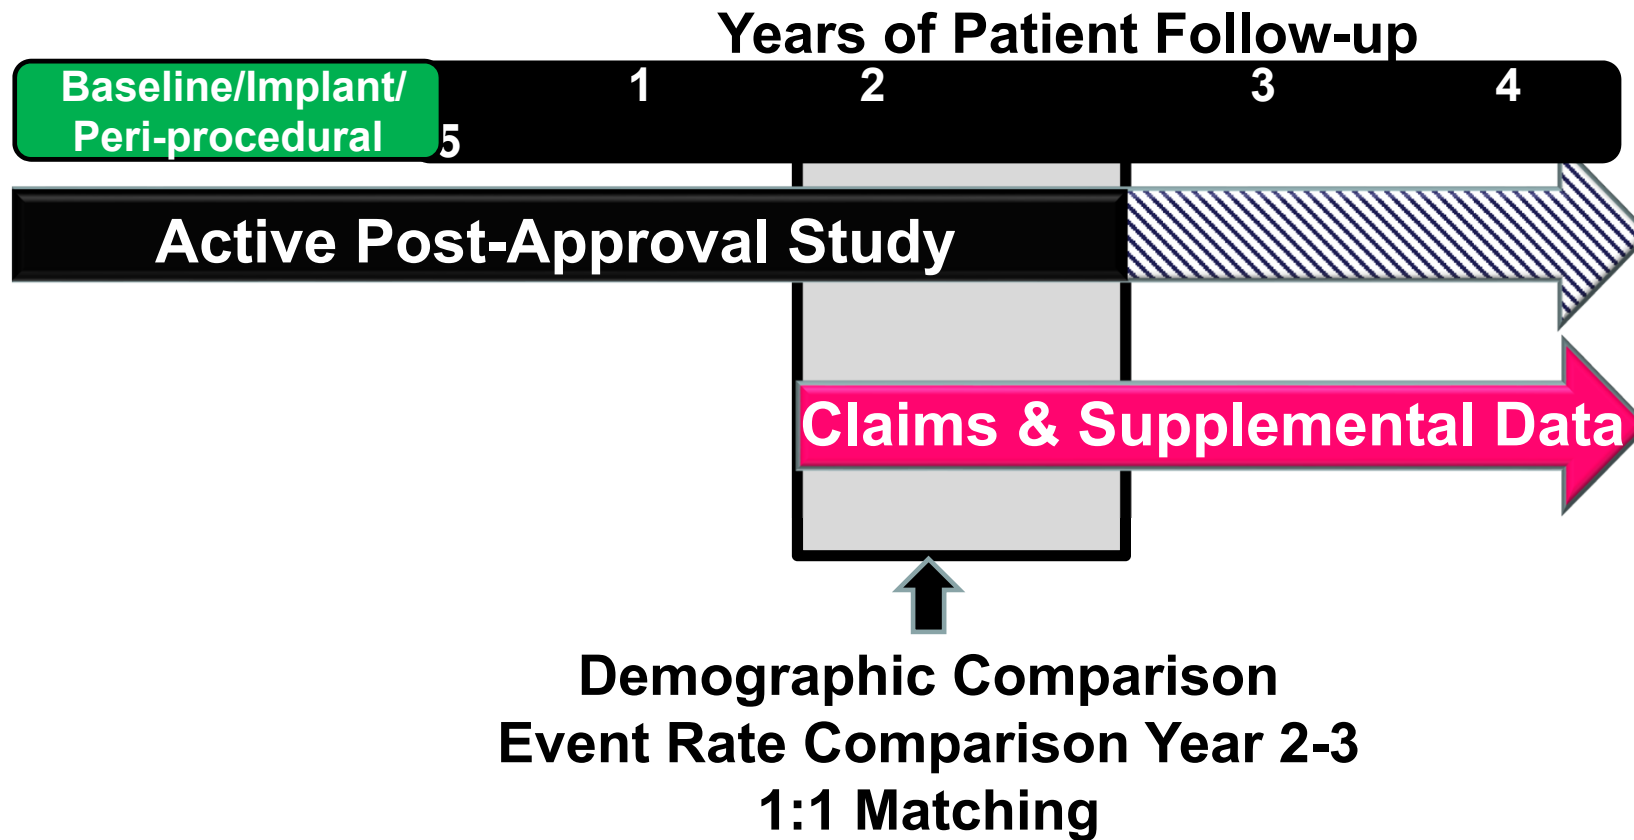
Years of Patient Follow-up

Baseline/Implant/ Peri-procedural

5

1

2

3

4

Active Post-Approval Study

Claims & Supplemental Data

Demographic Comparison
Event Rate Comparison Year 2-3
1:1 Matching